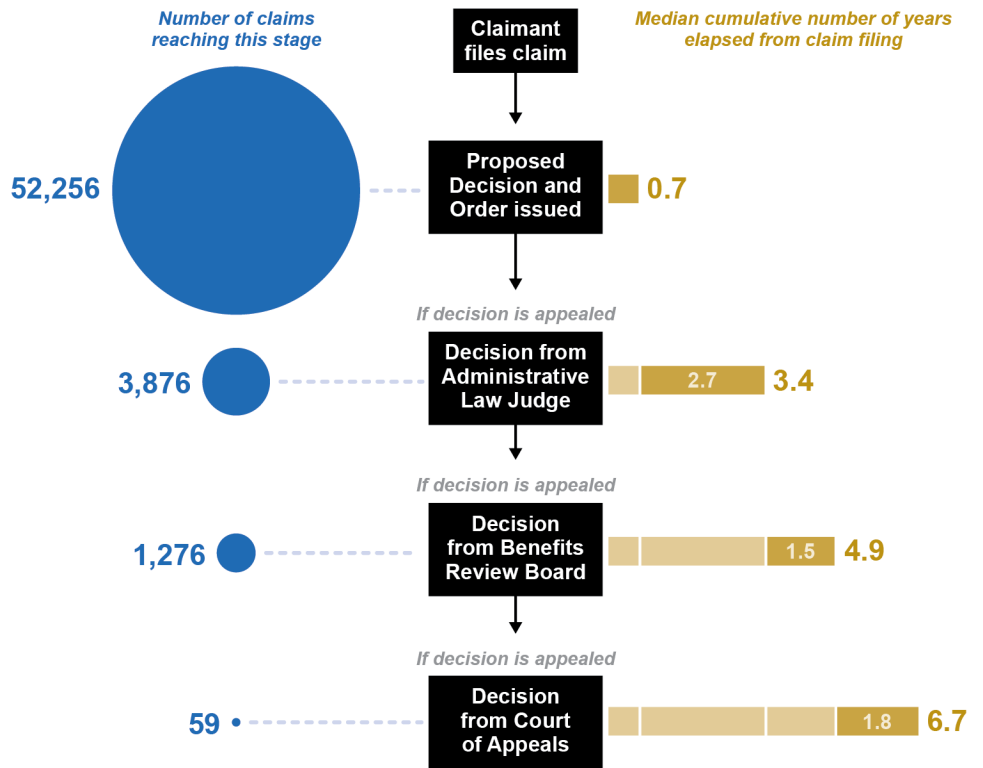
Number of claims reaching this stage

Claimant files claim

Median cumulative number of years elapsed from claim filing

52,256

Proposed Decision and Order issued

0.7

If decision is appealed

3,876

Decision from Administrative Law Judge

2.7

3.4

If decision is appealed

1,276

Decision from Benefits Review Board

1.5

4.9

If decision is appealed

59

Decision from Court of Appeals

1.8

6.7